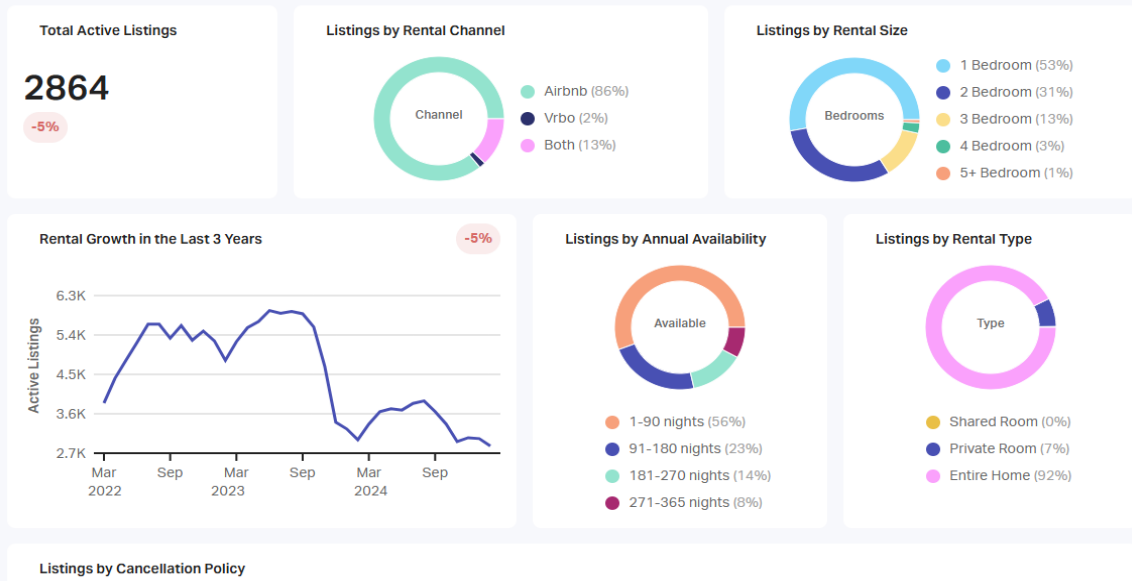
Total Active Listings

2864

-5%

Listings by Rental Channel

Channel

Airbnb (86%)
Vrbo (2%)
Both (13%)

Listings by Rental Size

Bedrooms

1 Bedroom (53%)
2 Bedroom (31%)
3 Bedroom (13%)
4 Bedroom (3%)
5+ Bedroom (1%)

Rental Growth in the Last 3 Years

-5%

Active Listings

6.3K
5.4K
4.5K
3.6K
2.7K

Mar 2022
Sep
Mar 2023
Sep
Mar 2024
Sep

Listings by Annual Availability

Available

1-90 nights (56%)
91-180 nights (23%)
181-270 nights (14%)
271-365 nights (8%)

Listings by Rental Type

Type

Shared Room (0%)
Private Room (7%)
Entire Home (92%)

Listings by Cancellation Policy